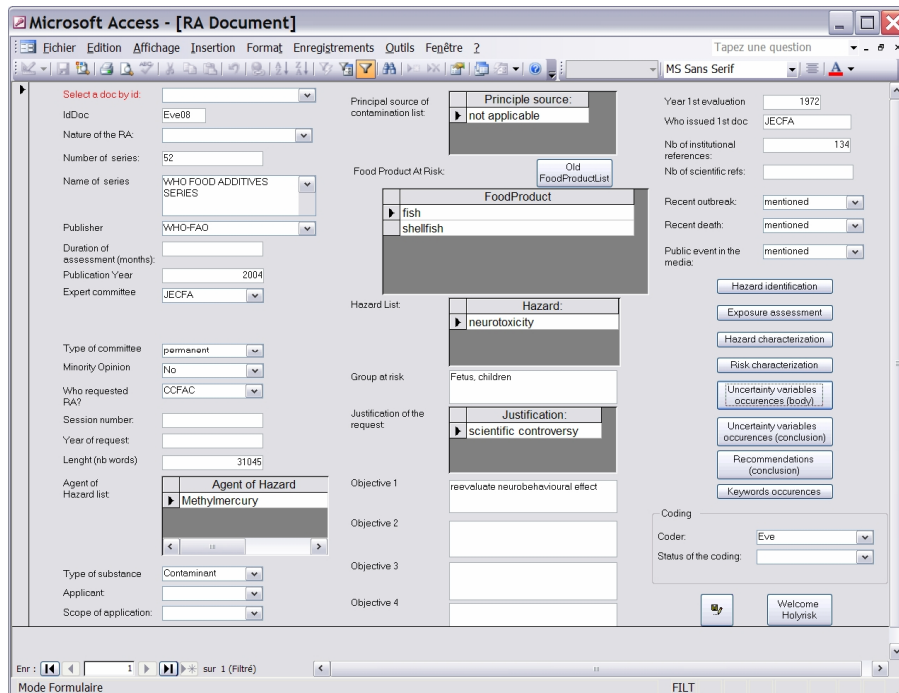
Microsoft Access - [RA Document]

Fichier Edition Affichage Insertion Format Enregistrements Outils Fenêtre ?

Tapez une question

MS Sans Serif

Select a doc by id:

IdDoc Eve08

Nature of the RA:

Number of series: 52

Name of series: WHO FOOD ADDITIVES SERIES

Publisher: WHO-FAO

Duration of assessment (months):

Publication Year: 2004

Expert committee: JECFA

Type of committee: permanent

Minority Opinion: No

Who requested RA?: CCFAC

Session number:

Year of request:

Lenght (nb words): 31045

Agent of Hazard list:

| Agent of Hazard |
|---|
| Methylmercury |

Type of substance: Contaminant

Applicant:

Scope of application:

Principal source of contamination list:

| Principle source: |
|---|
| not applicable |

Food Product At Risk:

Old FoodProductList

| FoodProduct |
|---|
| fish |
| shellfish |

Hazard List:

| Hazard: |
|---|
| neurotoxicity |

Group at risk: Fetus, children

Justification of the request:

| Justification: |
|---|
| scientific controversy |

Objective 1: reevaluate neurobehavioural effect

Objective 2

Objective 3

Objective 4

Year 1st evaluation: 1972

Who issued 1st doc: JECFA

Nb of institutional references: 134

Nb of scientific refs:

Recent outbreak: mentioned

Recent death: mentioned

Public event in the media: mentioned

Hazard identification

Exposure assessment

Hazard characterization

Risk characterization

Uncertainty variables occurences (body)

Uncertainty variables occurences (conclusion)

Recommendations (conclusion)

Keywords occurences

Coding

Coder: Eve

Status of the coding:

Welcome Holyrisk

Enr : 1 sur 1 (Filtré)

Mode Formulaire

FILT